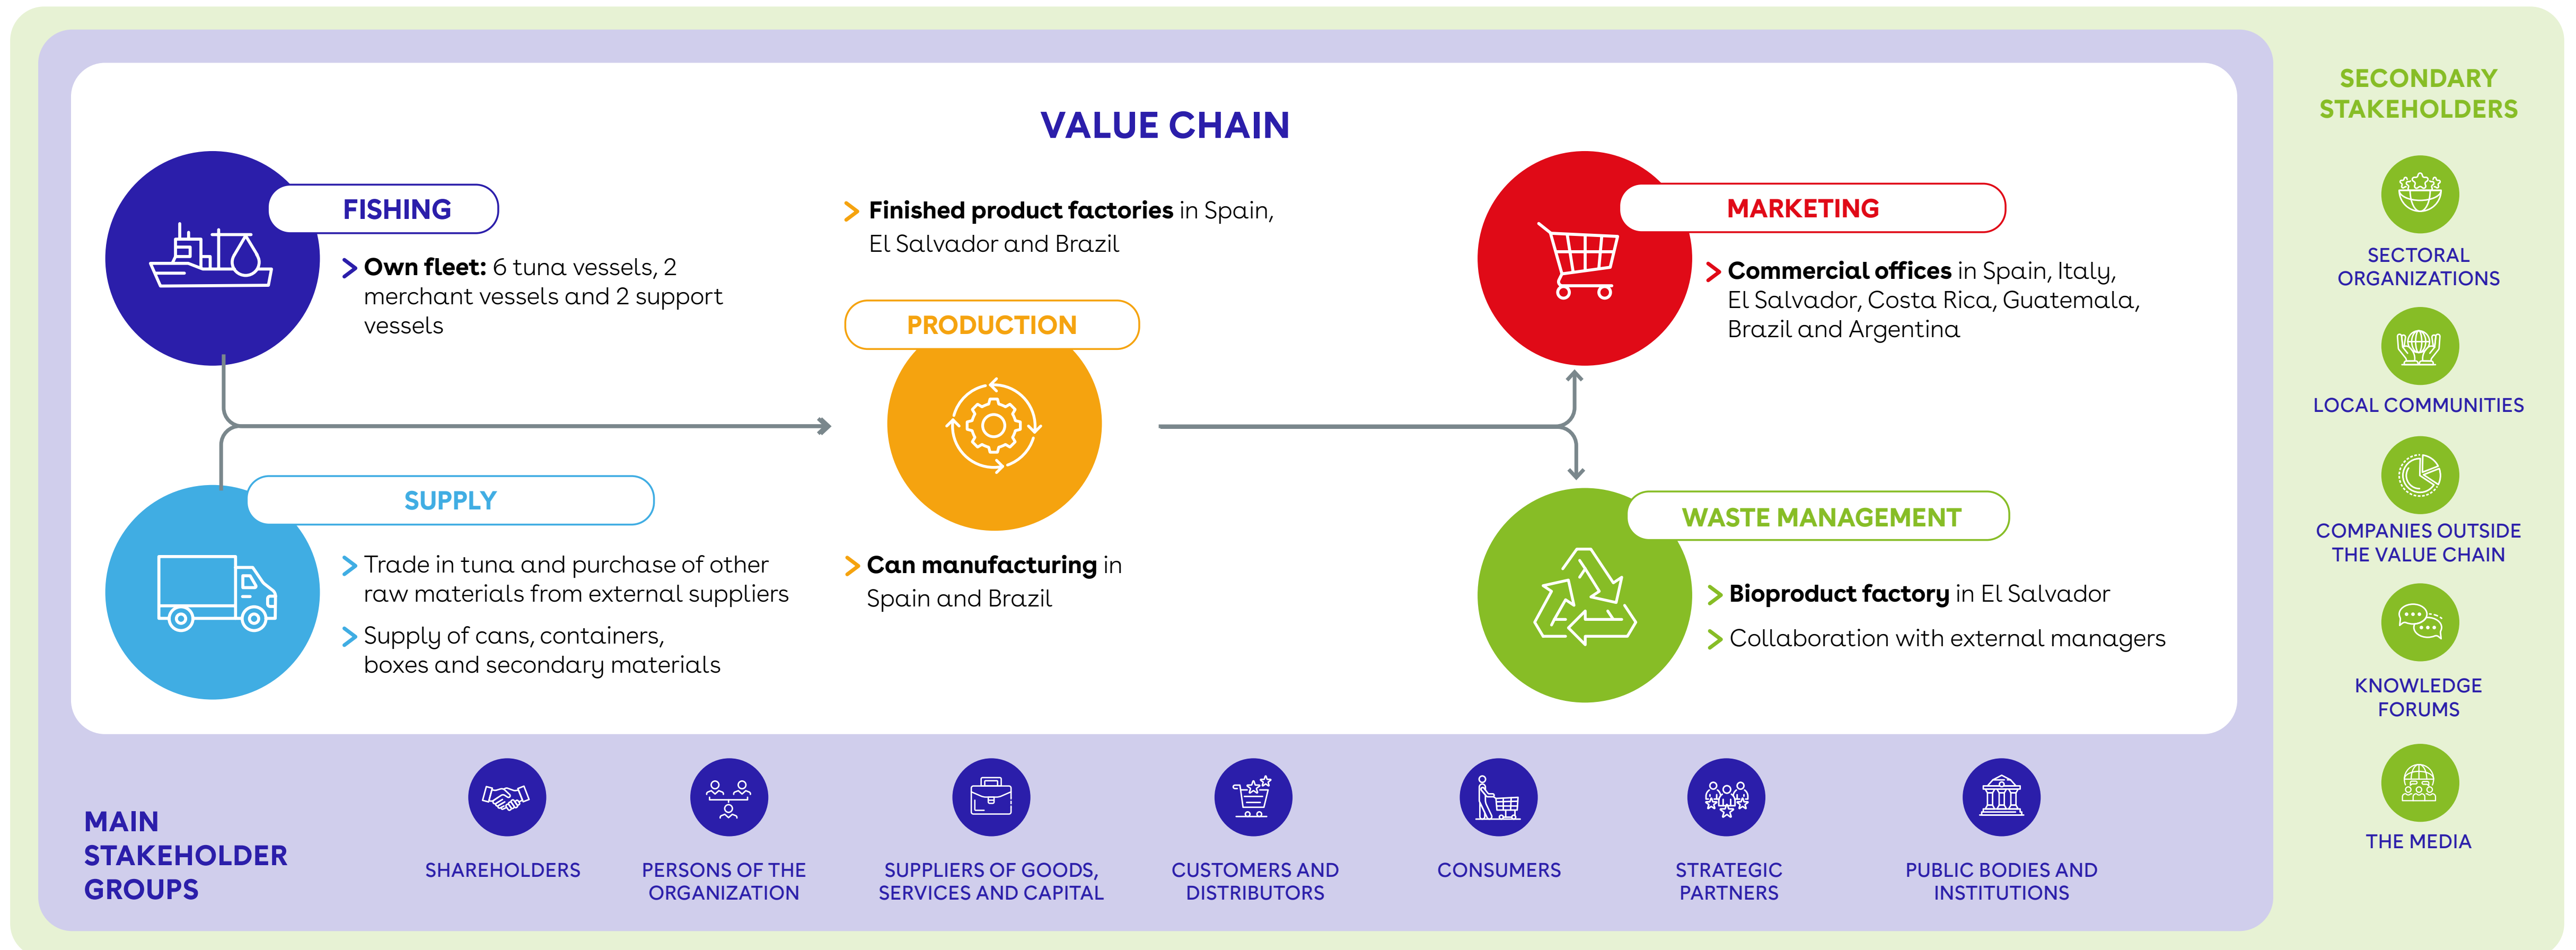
VALUE CHAIN

FISHING

> **Own fleet:** 6 tuna vessels, 2 merchant vessels and 2 support vessels

SUPPLY

> Trade in tuna and purchase of other raw materials from external suppliers

> Supply of cans, containers, boxes and secondary materials

> **Finished product factories** in Spain, El Salvador and Brazil

PRODUCTION

> **Can manufacturing** in Spain and Brazil

MARKETING

> **Commercial offices** in Spain, Italy, El Salvador, Costa Rica, Guatemala, Brazil and Argentina

WASTE MANAGEMENT

> **Bioproduct factory** in El Salvador

> Collaboration with external managers

MAIN STAKEHOLDER GROUPS

SHAREHOLDERS

PERSONS OF THE ORGANIZATION

SUPPLIERS OF GOODS, SERVICES AND CAPITAL

CUSTOMERS AND DISTRIBUTORS

CONSUMERS

STRATEGIC PARTNERS

PUBLIC BODIES AND INSTITUTIONS

SECONDARY STAKEHOLDERS

SECTORAL ORGANIZATIONS

LOCAL COMMUNITIES

COMPANIES OUTSIDE THE VALUE CHAIN

KNOWLEDGE FORUMS

THE MEDIA